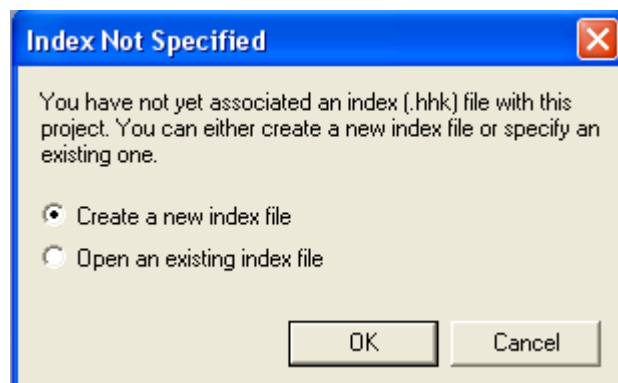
Index Not Specified

You have not yet associated an index (.hhk) file with this project. You can either create a new index file or specify an existing one.

Create a new index file

Open an existing index file

OK

Cancel